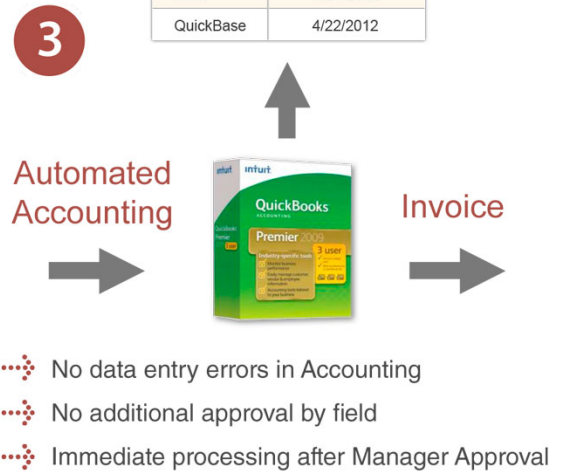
3

| QuickBase | 4/22/2012 |
|---|---|

Automated Accounting

intuit QuickBooks ACCOUNTING Premier 2009 3 user

Invoice

No data entry errors in Accounting

No additional approval by field

Immediate processing after Manager Approval